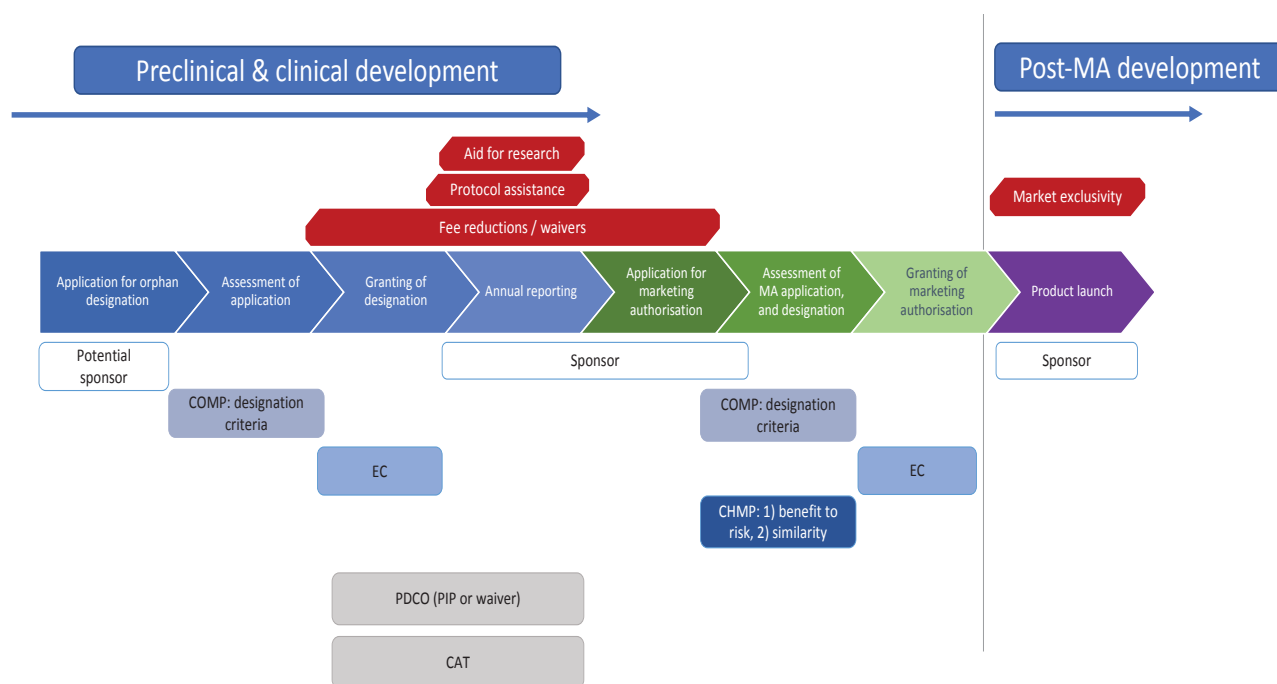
Preclinical & clinical development

Post-MA development

Aid for research

Protocol assistance

Fee reductions / waivers

Market exclusivity

Application for orphan designation

Assessment of application

Granting of designation

Annual reporting

Application for marketing authorisation

Assessment of MA application, and designation

Granting of marketing authorisation

Product launch

Potential sponsor

Sponsor

Sponsor

COMP: designation criteria

COMP: designation criteria

EC

EC

CHMP: 1) benefit to risk, 2) similarity

PDCO (PIP or waiver)

CAT